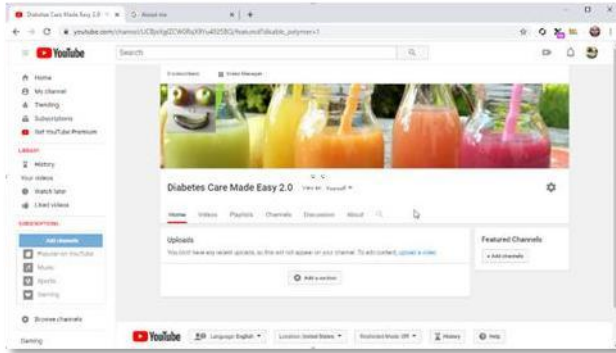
Diabetes Care Made Easy 2.0 ×
About me ×
+
youtube.com/channel/UCBpXgZCW0fsXRYu4925BQ/featured?disable_polymer=1

YouTube
Search

Home
My channel
Trending
Subscriptions
Get YouTube Premium

LIBRARY
History
Your videos
Watch later
Liked videos

SUBSCRIPTIONS
Add channels
Popular on YouTube
Music
Sports
Gaming

Browse channels

Gaming

0 subscribers
Video Manager

Diabetes Care Made Easy 2.0
View as: Yourself

Home
Videos
Playlists
Channels
Discussion
About

Uploads
You don't have any recent uploads, so this will not appear on your channel. To add content, upload a video.

Add a section

Featured Channels
+ Add channels

YouTube
Language: English
Location: United States
Restricted Mode: Off
History
Help